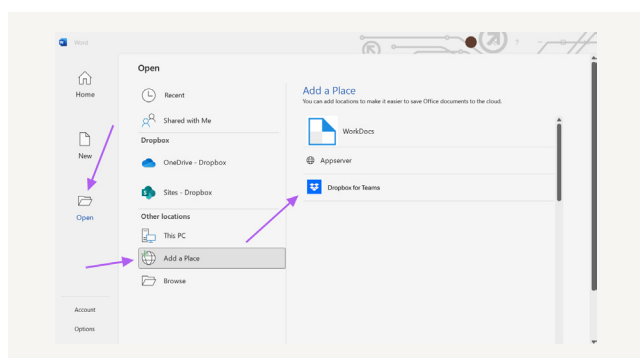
Word

Home

New

Open

Account

Options

Open

Recent

Shared with Me

Dropbox

OneDrive - Dropbox

Sites - Dropbox

Other locations

This PC

Add a Place

Browse

Add a Place

You can add locations to make it easier to save Office documents to the cloud.

WorkDocs

Appserver

Dropbox for Teams